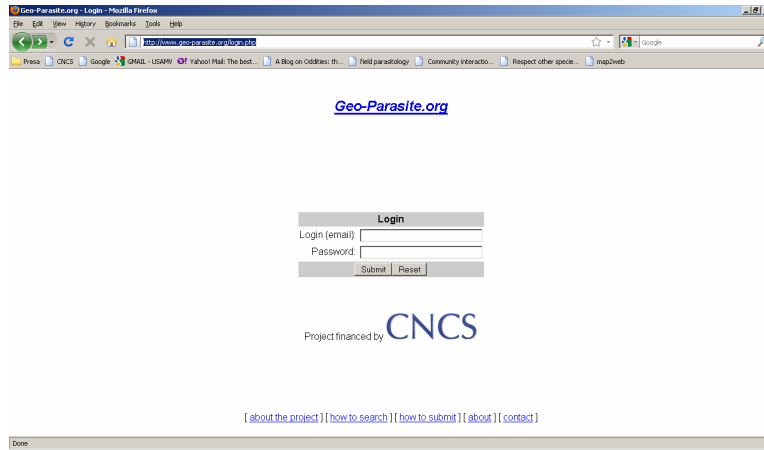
Geo-Parasite.org - Login - Mozilla Firefox

File Edit View History Bookmarks Tools Help

http://www.geo-parasite.org/login.php

Google

Presa CNCS Google GMAIL - USAMV Yahoo! Mail: The best... A Blog on Oddities: th... field parasitology Community interactio... Respect other specie... map2web

Geo-Parasite.org

Login

Login (email):

Password:

Submit Reset

Project financed by CNCS

[ about the project ] [ how to search ] [ how to submit ] [ about ] [ contact ]

Done